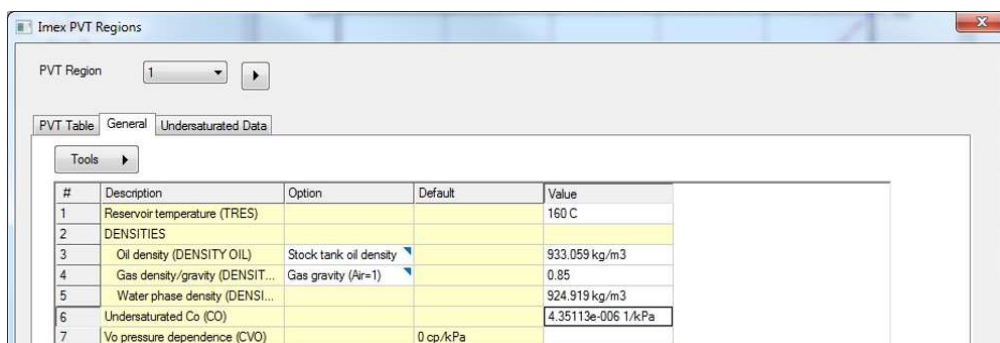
Imex PVT Regions

PVT Region 1

PVT Table | General | Undersaturated Data

Tools

| # | Description | Option | Default | Value |
|---|---|---|---|---|
| 1 | Reservoir temperature (TRES) | | | 160 C |
| 2 | DENSITIES | | | |
| 3 | Oil density (DENSITY OIL) | Stock tank oil density | | 933.059 kg/m3 |
| 4 | Gas density/gravity (DENSIT... | Gas gravity (Air=1) | | 0.85 |
| 5 | Water phase density (DENSI... | | | 924.919 kg/m3 |
| 6 | Undersaturated Co (CO) | | | 4.35113e-006 1/kPa |
| 7 | Vo pressure dependence (CVO) | | 0 cp/kPa | |